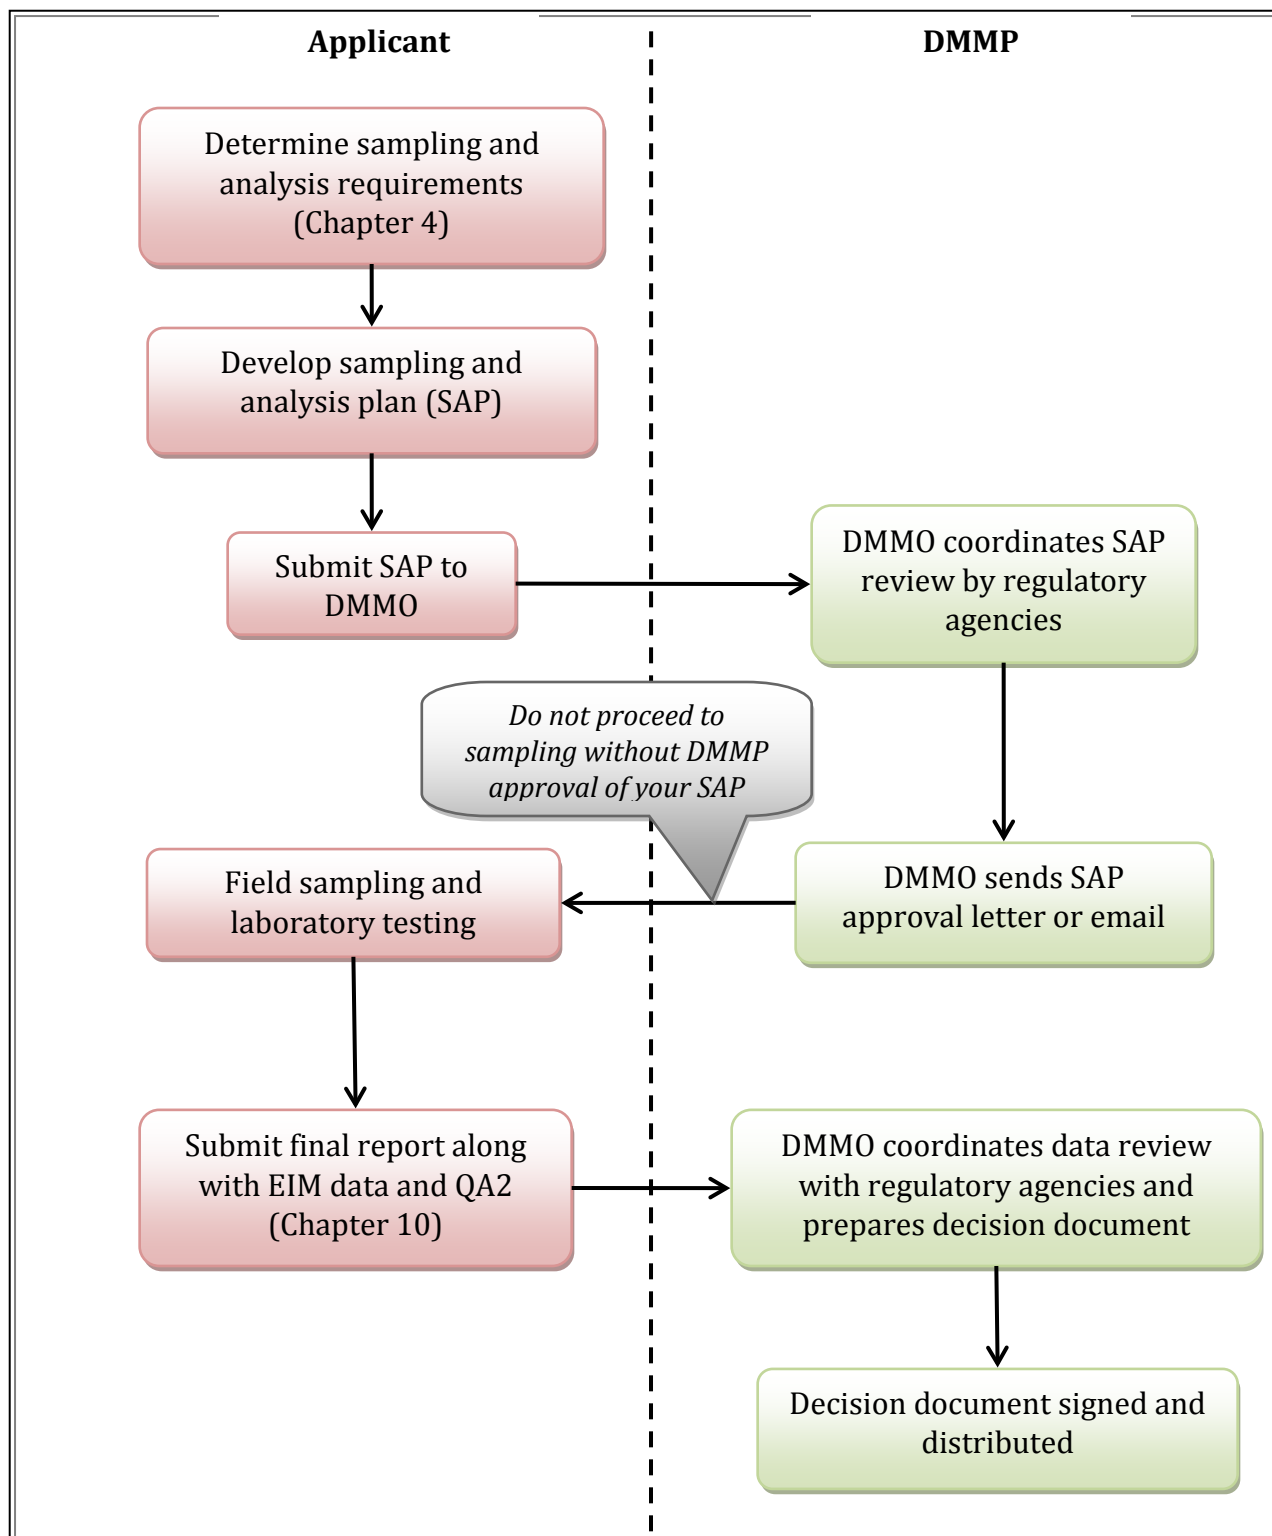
Applicant

DMMP

Determine sampling and analysis requirements (Chapter 4)

Develop sampling and analysis plan (SAP)

Submit SAP to DMMO

DMMO coordinates SAP review by regulatory agencies

Do not proceed to sampling without DMMP approval of your SAP

DMMO sends SAP approval letter or email

Field sampling and laboratory testing

Submit final report along with EIM data and QA2 (Chapter 10)

DMMO coordinates data review with regulatory agencies and prepares decision document

Decision document signed and distributed